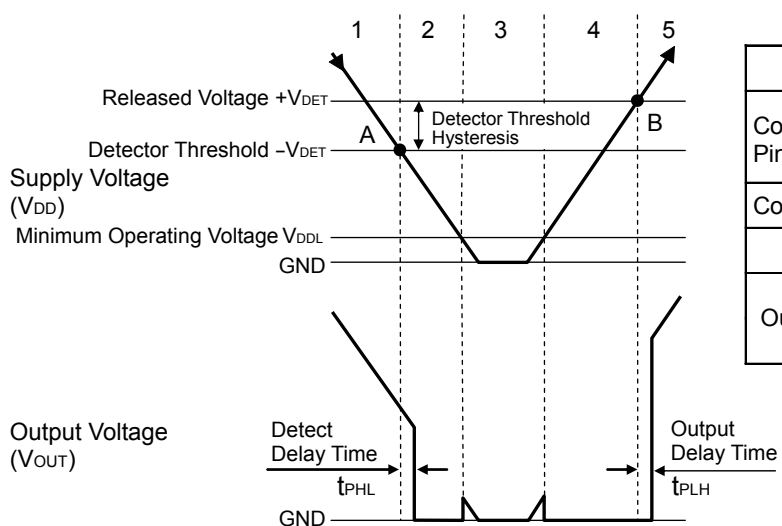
1 2 3 4 5

Released Voltage $+V_{DET}$

Detector Threshold $-V_{DET}$

Supply Voltage ($V_{DD}$)

Minimum Operating Voltage $V_{DDL}$

GND

Detector Threshold Hysteresis

A

B

Co
Pi

Co

Ou

Output Voltage ($V_{OUT}$)

Detect Delay Time

$t_{PHL}$

Output Delay Time

$t_{PLH}$

GND